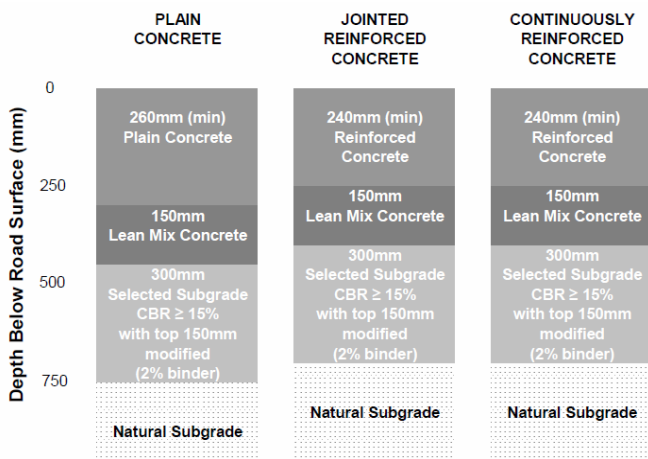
Depth Below Road Surface (mm)

0

250

500

750

PLAIN CONCRETE

260mm (min) Plain Concrete

150mm Lean Mix Concrete

300mm Selected Subgrade CBR ≥ 15% with top 150mm modified (2% binder)

Natural Subgrade

JOINTED REINFORCED CONCRETE

240mm (min) Reinforced Concrete

150mm Lean Mix Concrete

300mm Selected Subgrade CBR ≥ 15% with top 150mm modified (2% binder)

Natural Subgrade

CONTINUOUSLY REINFORCED CONCRETE

240mm (min) Reinforced Concrete

150mm Lean Mix Concrete

300mm Selected Subgrade CBR ≥ 15% with top 150mm modified (2% binder)

Natural Subgrade